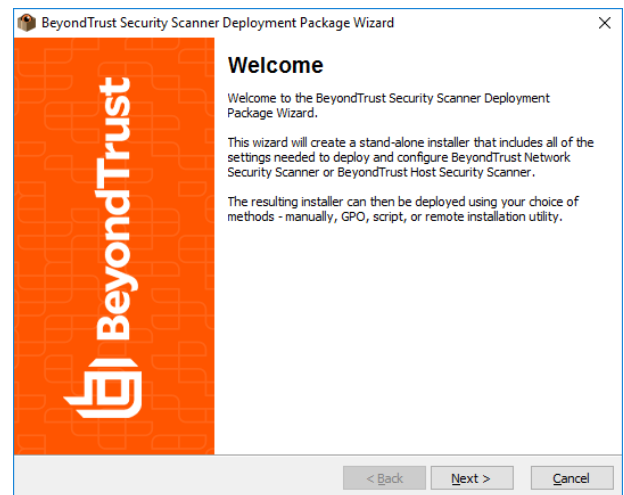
BeyondTrust Security Scanner Deployment Package Wizard

BeyondTrust

Welcome

Welcome to the BeyondTrust Security Scanner Deployment Package Wizard.

This wizard will create a stand-alone installer that includes all of the settings needed to deploy and configure BeyondTrust Network Security Scanner or BeyondTrust Host Security Scanner.

The resulting installer can then be deployed using your choice of methods - manually, GPO, script, or remote installation utility.

< Back

Next >

Cancel